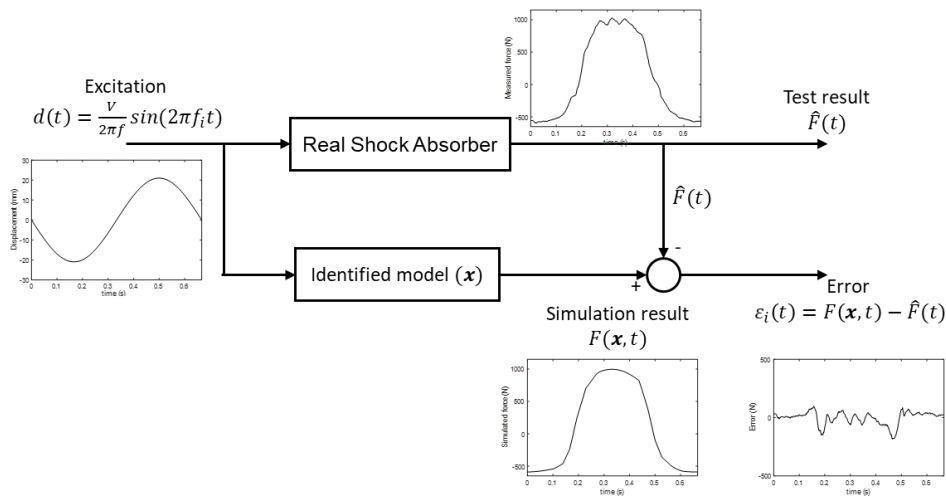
Excitation
$d(t) = \frac{V}{2\pi f} sin(2\pi f_i t)$

30
20
10
0
-10
-20
-30
Displacement (mm)
0 0.1 0.2 0.3 0.4 0.5 0.6
time (s)

Real Shock Absorber

1000
500
0
-500
Measured force (N)
0 0.1 0.2 0.3 0.4 0.5 0.6
time (s)

Test result
$\hat{F}(t)$

$\hat{F}(t)$

-

+

Identified model $(\boldsymbol{x})$

Error
$\varepsilon_i(t) = F(\boldsymbol{x}, t) - \hat{F}(t)$

Simulation result
$F(\boldsymbol{x}, t)$

1000
500
0
-500
Simulated force (N)
0 0.1 0.2 0.3 0.4 0.5 0.6
time (s)

500
0
-500
Error (N)
0 0.1 0.2 0.3 0.4 0.5 0.6
time (s)